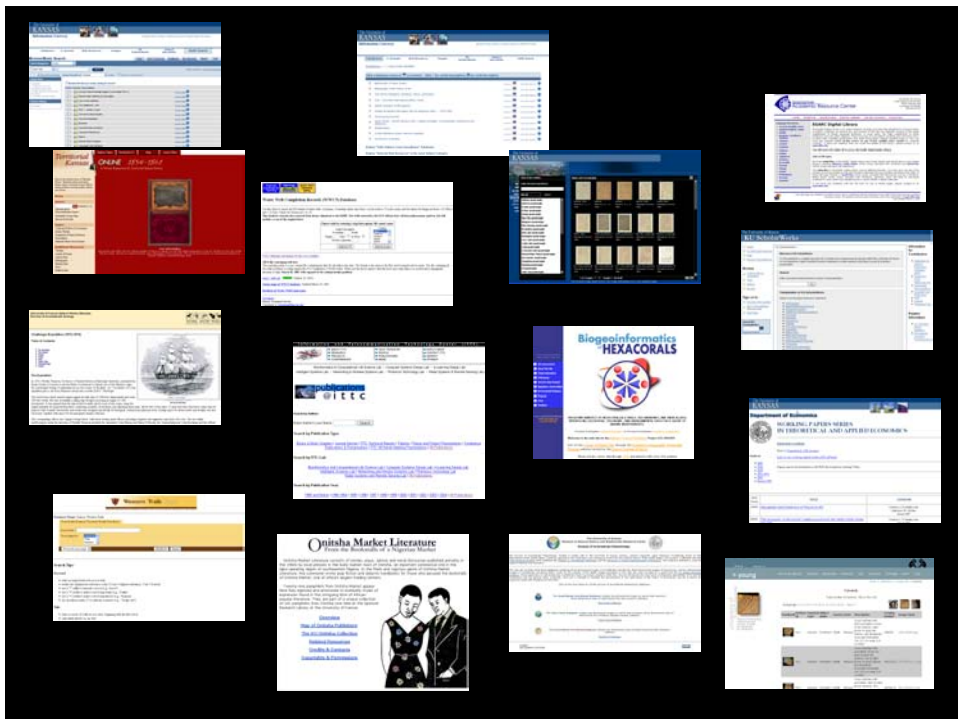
KANSAS

KANSAS

Territorial Kansas ONLINE 1854-1861

KANSAS

KU ScholarWorks

Biogeoinformatics of HEXACORALS

publications @ittc

Department of Economics

WORKING PAPERS SERIES IN THEORETICAL AND APPLIED ECONOMICS

Western Trails

Onitsha Market Literature
From the Bookstalls of a Nigerian Market